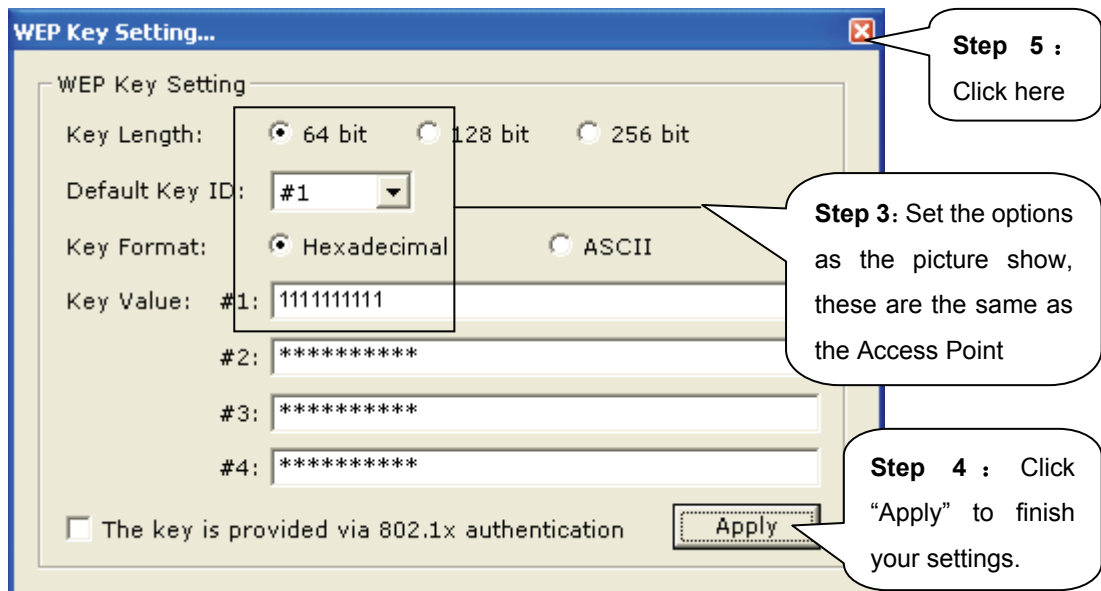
WEP Key Setting...

Step 5：Click here

WEP Key Setting

Key Length: 64 bit 128 bit 256 bit

Default Key ID: #1

Step 3：Set the options as the picture show, these are the same as the Access Point

Key Format: Hexadecimal ASCII

Key Value: #1: 1111111111

#2: **********

#3: **********

#4: **********

Step 4：Click "Apply" to finish your settings.

The key is provided via 802.1x authentication

Apply